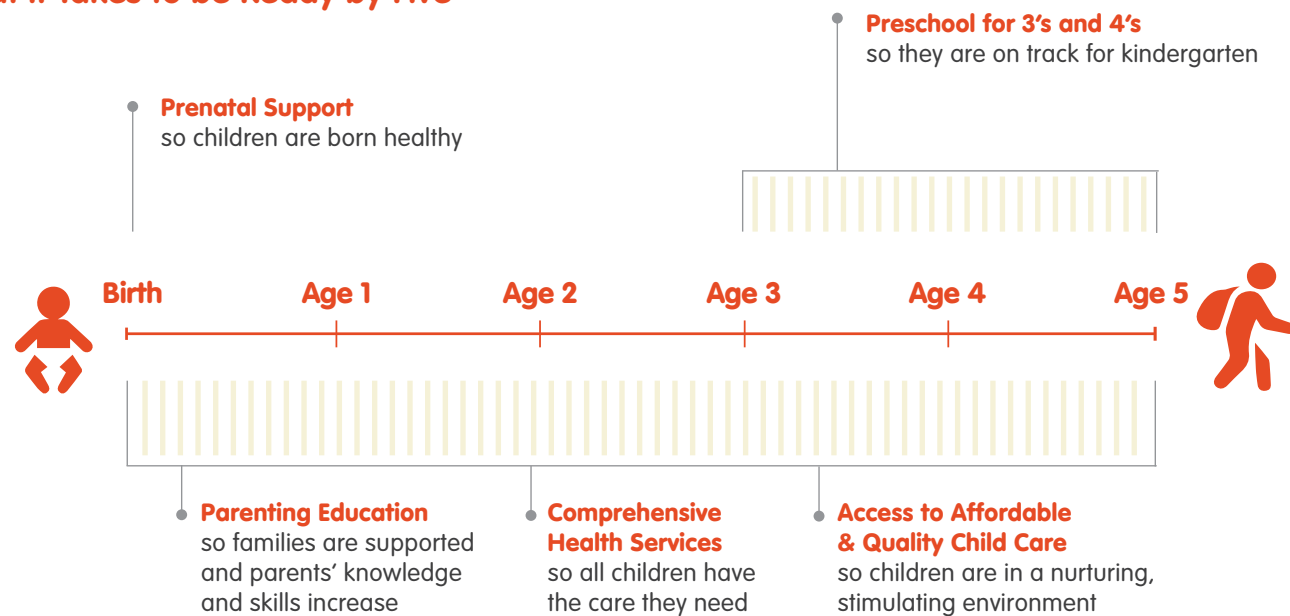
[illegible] Takes to be Ready by Five

Preschool for 3's and 4's
so they are on track for kindergarten

Prenatal Support
so children are born healthy

Birth Age 1 Age 2 Age 3 Age 4 Age 5

Parenting Education
so families are supported and parents' knowledge and skills increase

Comprehensive Health Services
so all children have the care they need

Access to Affordable & Quality Child Care
so children are in a nurturing, stimulating environment